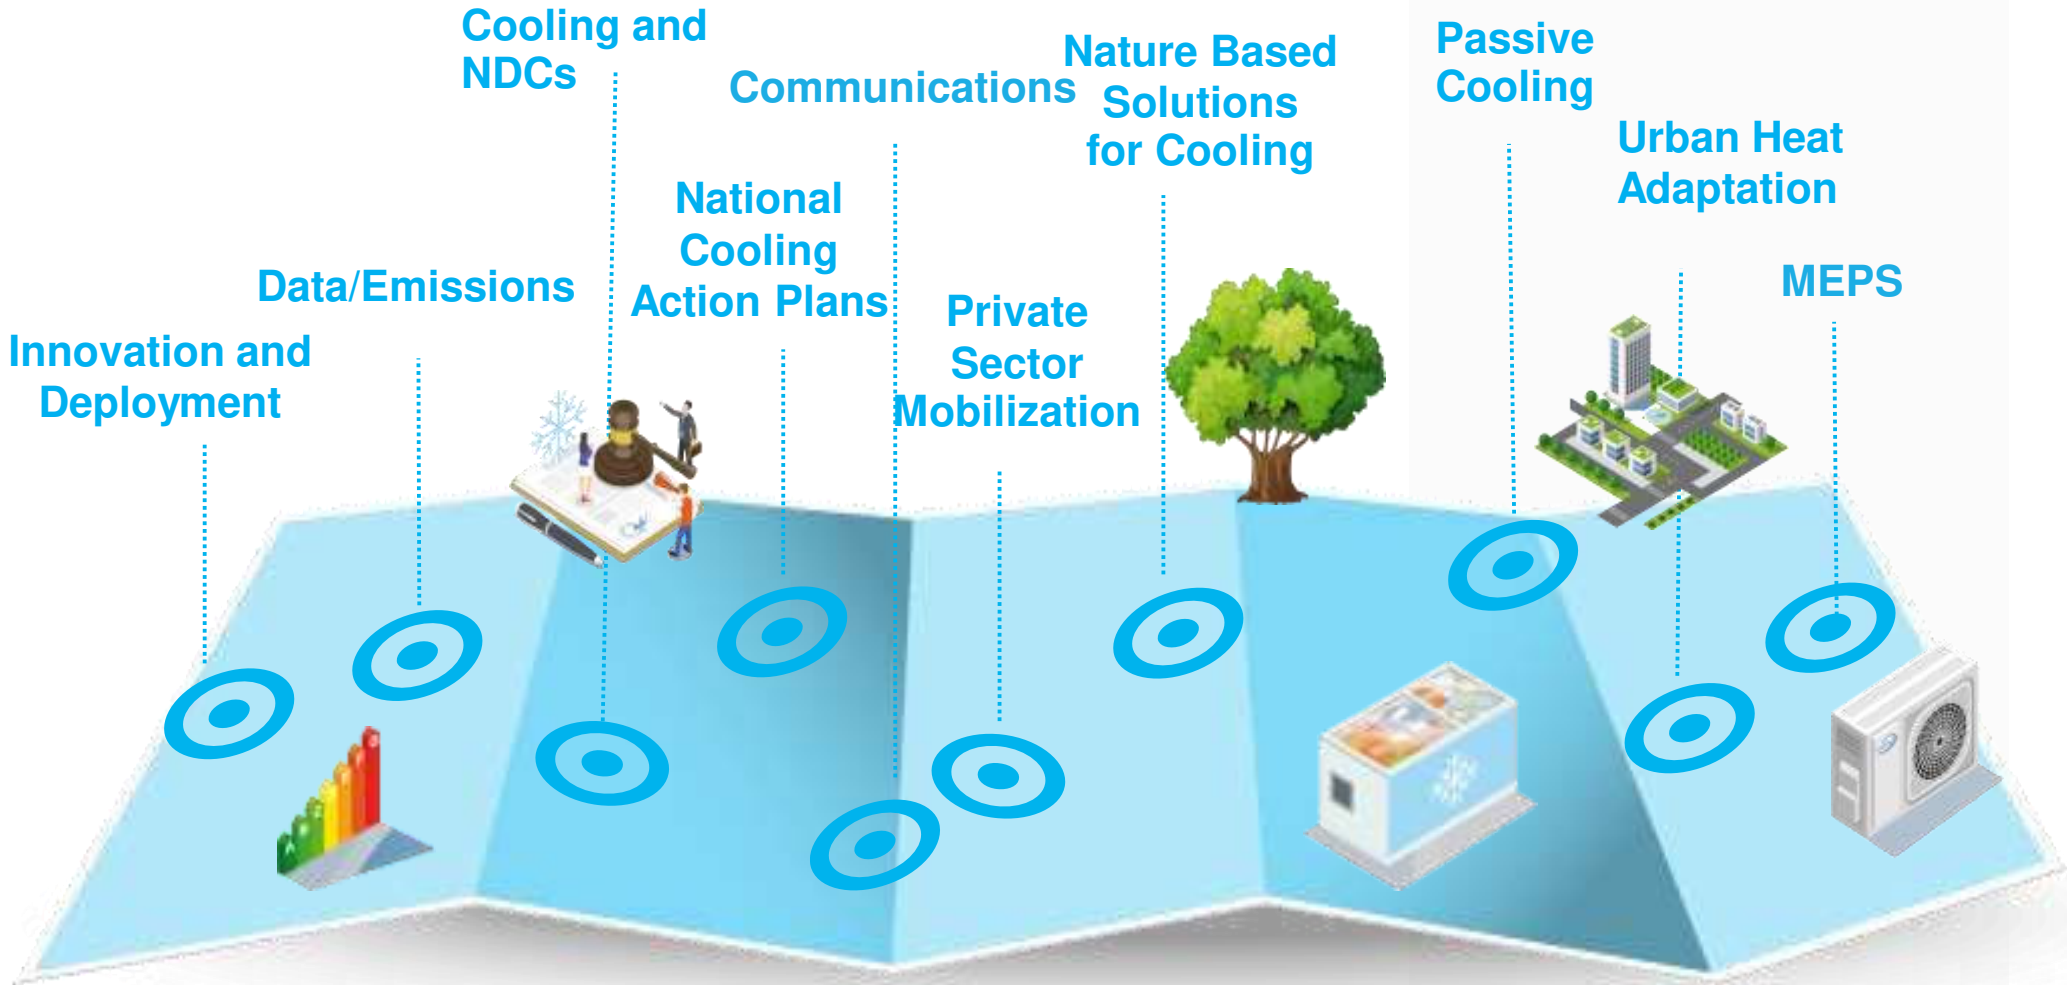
Innovation and Deployment

Data/Emissions

Cooling and NDCs

National Cooling Action Plans

Communications

Private Sector Mobilization

Nature Based Solutions for Cooling

Passive Cooling

Urban Heat Adaptation

MEPS